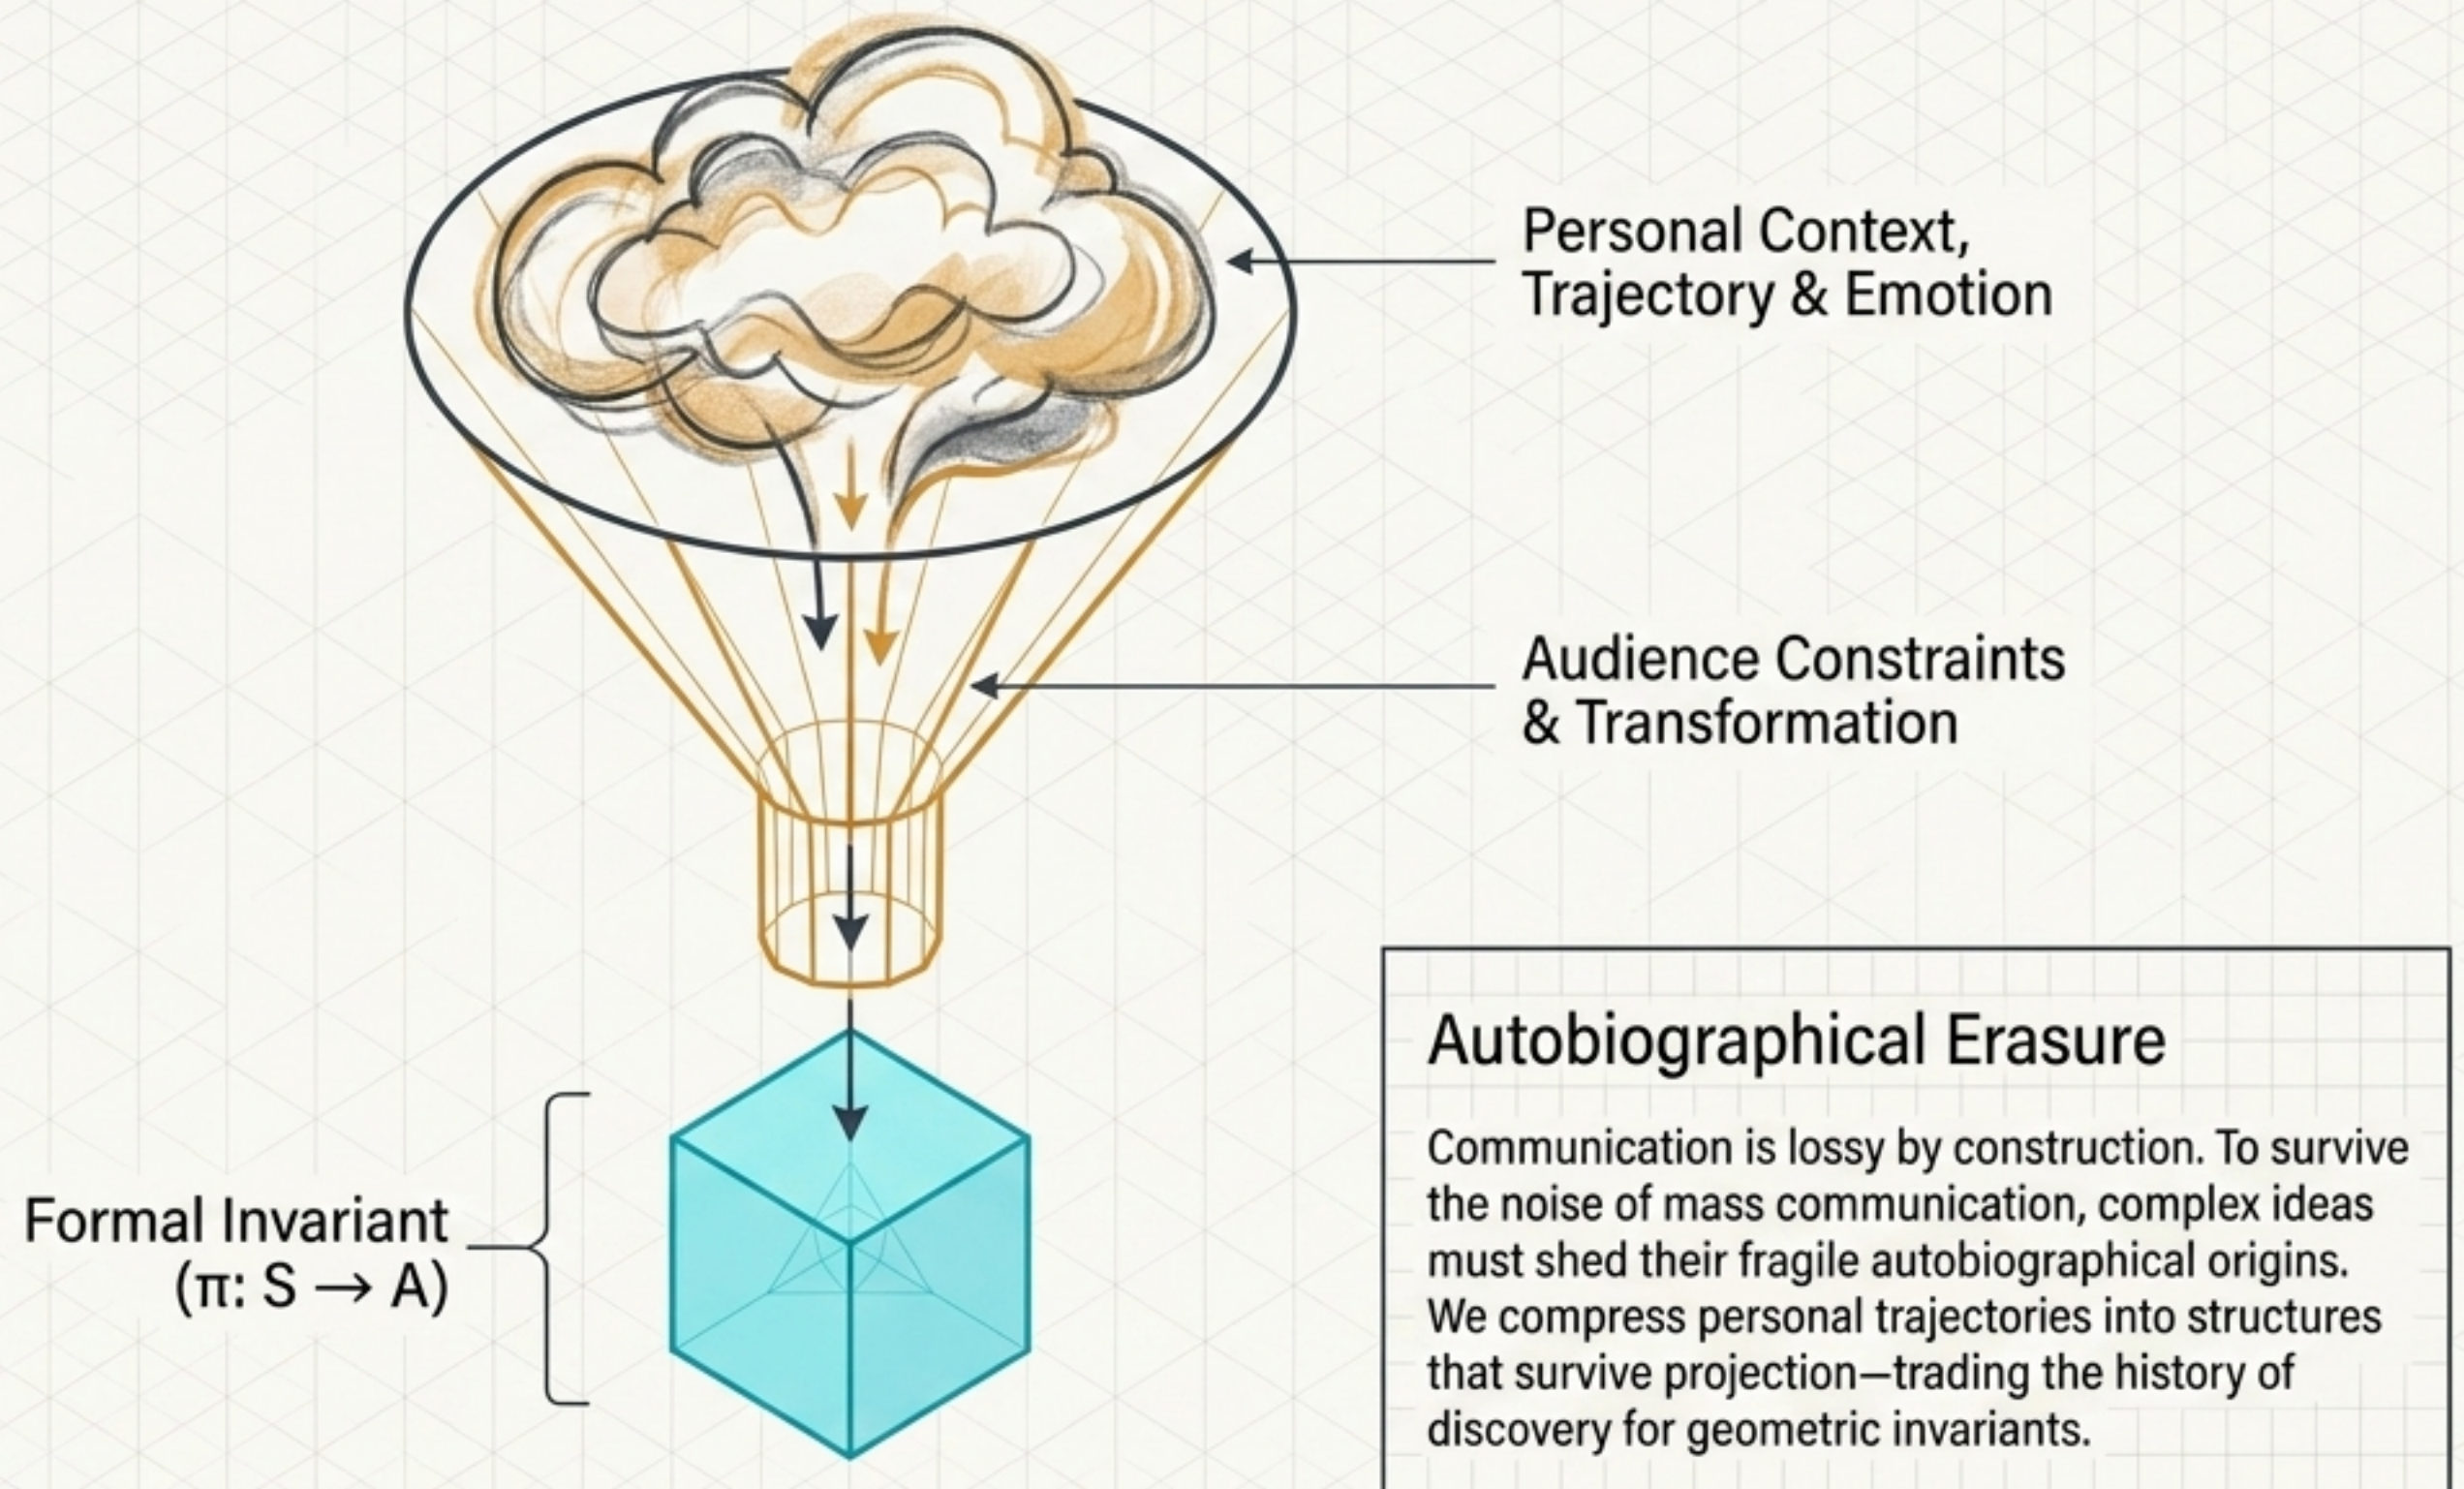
Personal Context, Trajectory & Emotion

Audience Constraints & Transformation

Formal Invariant ($\pi: S \to A$)

Autobiographical Erasure

Communication is lossy by construction. To survive the noise of mass communication, complex ideas must shed their fragile autobiographical origins. We compress personal trajectories into structures that survive projection—trading the history of discovery for geometric invariants.